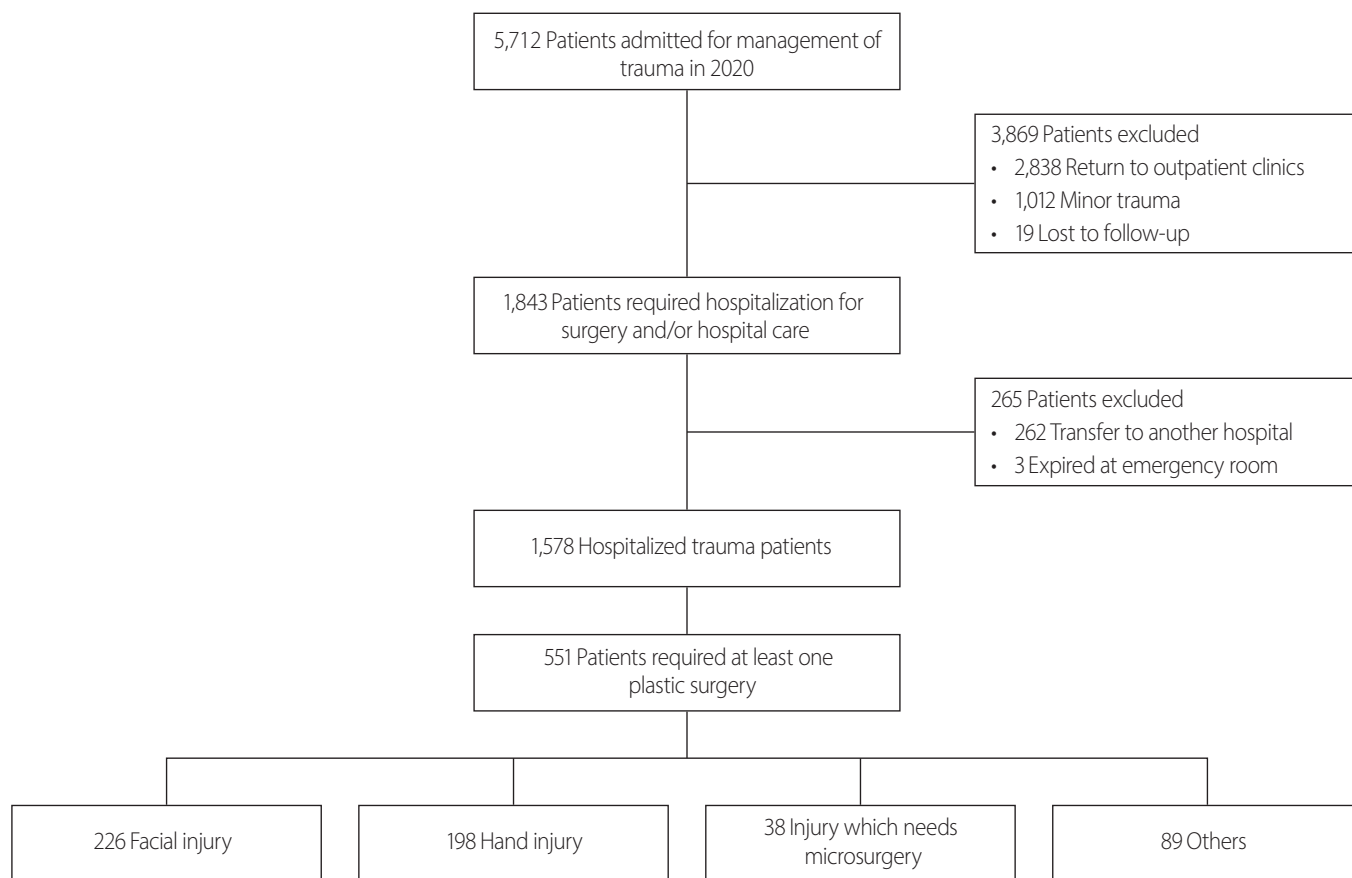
5,712 Patients admitted for management of trauma in 2020

3,869 Patients excluded
• 2,838 Return to outpatient clinics
• 1,012 Minor trauma
• 19 Lost to follow-up

1,843 Patients required hospitalization for surgery and/or hospital care

265 Patients excluded
• 262 Transfer to another hospital
• 3 Expired at emergency room

1,578 Hospitalized trauma patients

551 Patients required at least one plastic surgery

226 Facial injury

198 Hand injury

38 Injury which needs microsurgery

89 Others